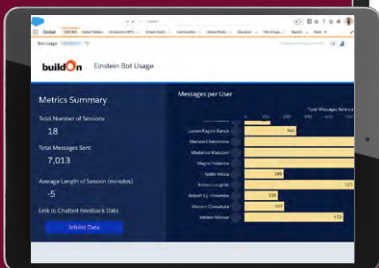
Global

Bot Usage

buildOn Einstein Bot Usage

Metrics Summary

Total Number of Sessions
18

Total Messages Sent
7,013

Average Length of Session (minutes)
-5

Link to Chatbot Feedback Data

Submit Data

Messages per User

Total Messages Sent

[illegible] 246
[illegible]
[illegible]
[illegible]
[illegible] 186
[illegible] 121
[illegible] 228
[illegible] 144
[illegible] 173